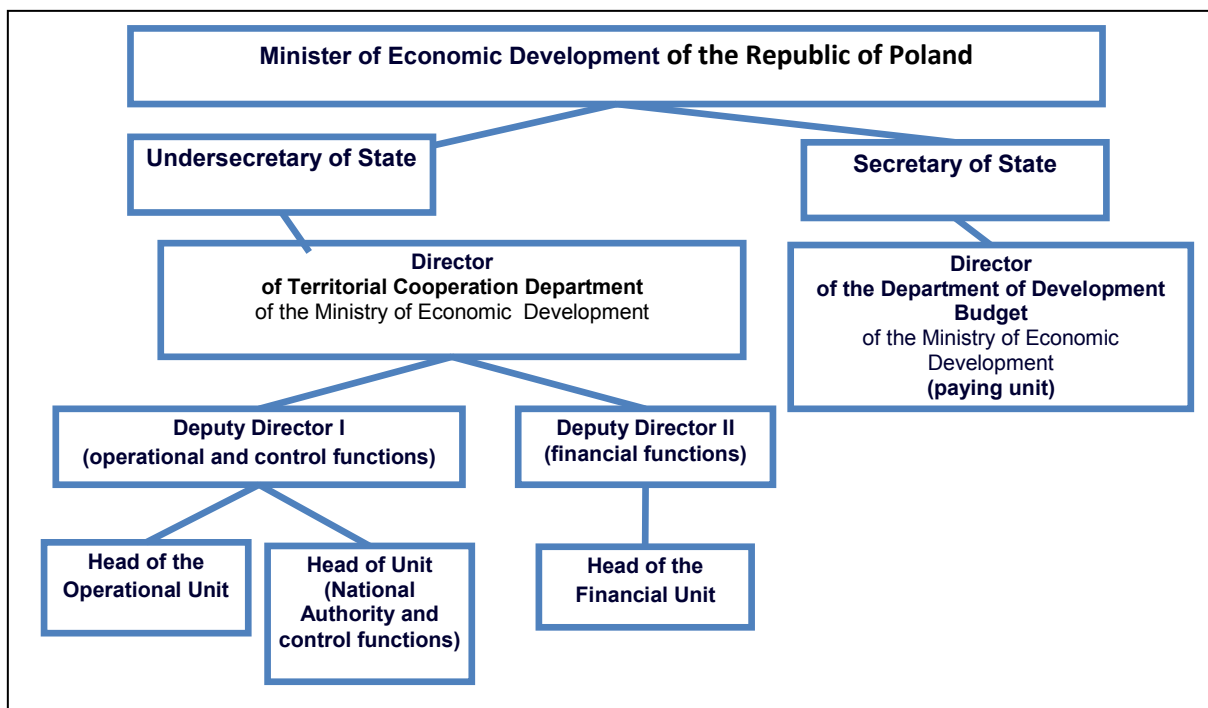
Minister of Economic Development of the Republic of Poland

Undersecretary of State

Secretary of State

Director
of Territorial Cooperation Department
of the Ministry of Economic Development

Director
of the Department of Development Budget
of the Ministry of Economic Development
(paying unit)

Deputy Director I
(operational and control functions)

Deputy Director II
(financial functions)

Head of the Operational Unit

Head of Unit (National Authority and control functions)

Head of the Financial Unit